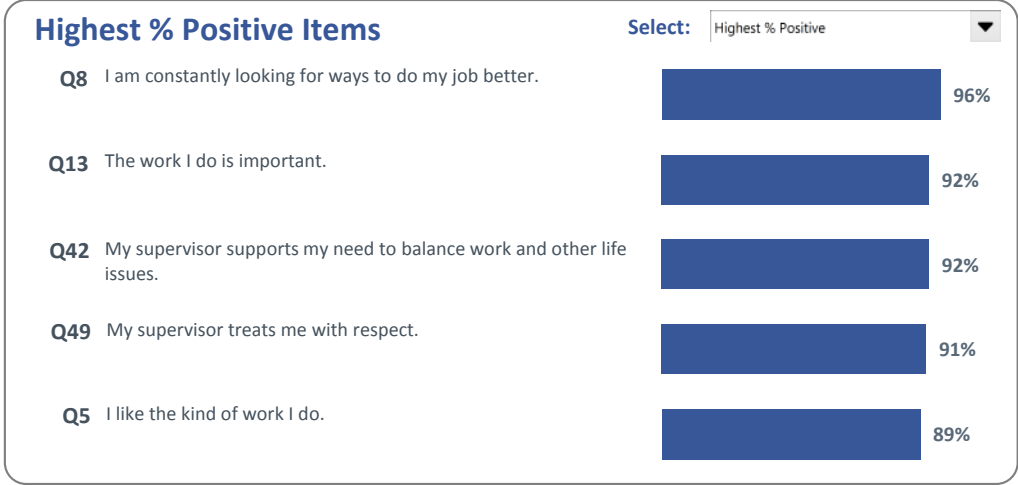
Highest % Positive Items

Select: Highest % Positive

Q8 I am constantly looking for ways to do my job better. 96%

Q13 The work I do is important. 92%

Q42 My supervisor supports my need to balance work and other life issues. 92%

Q49 My supervisor treats me with respect. 91%

Q5 I like the kind of work I do. 89%